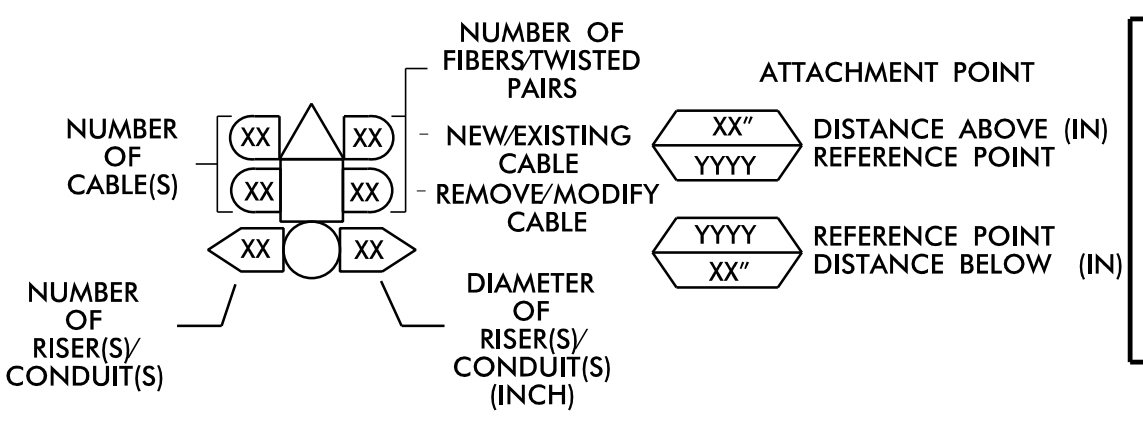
NUMBER OF FIBERS/TWISTED PAIRS

NUMBER OF CABLE(S)

XX XX

XX XX

- NEW/EXISTING CABLE

- REMOVE/MODIFY CABLE

XX XX

NUMBER OF RISER(S)/ CONDUIT(S)

DIAMETER OF RISER(S)/ CONDUIT(S) (INCH)

ATTACHMENT POINT

XX″
YYYY

DISTANCE ABOVE (IN)
REFERENCE POINT

YYYY
XX″

REFERENCE POINT
DISTANCE BELOW (IN)